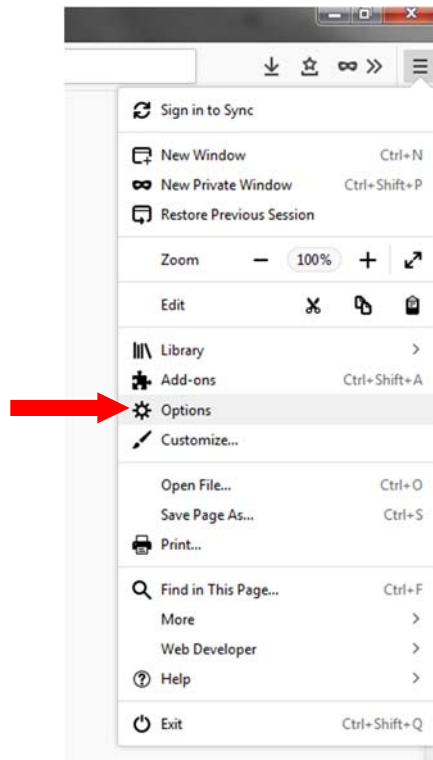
Sign in to Sync

New Window Ctrl+N
New Private Window Ctrl+Shift+P
Restore Previous Session

Zoom − 100% +

Edit

Library >
Add-ons Ctrl+Shift+A
Options
Customize...

Open File... Ctrl+O
Save Page As... Ctrl+S
Print...

Find in This Page... Ctrl+F
More >
Web Developer >
Help >

Exit Ctrl+Shift+Q